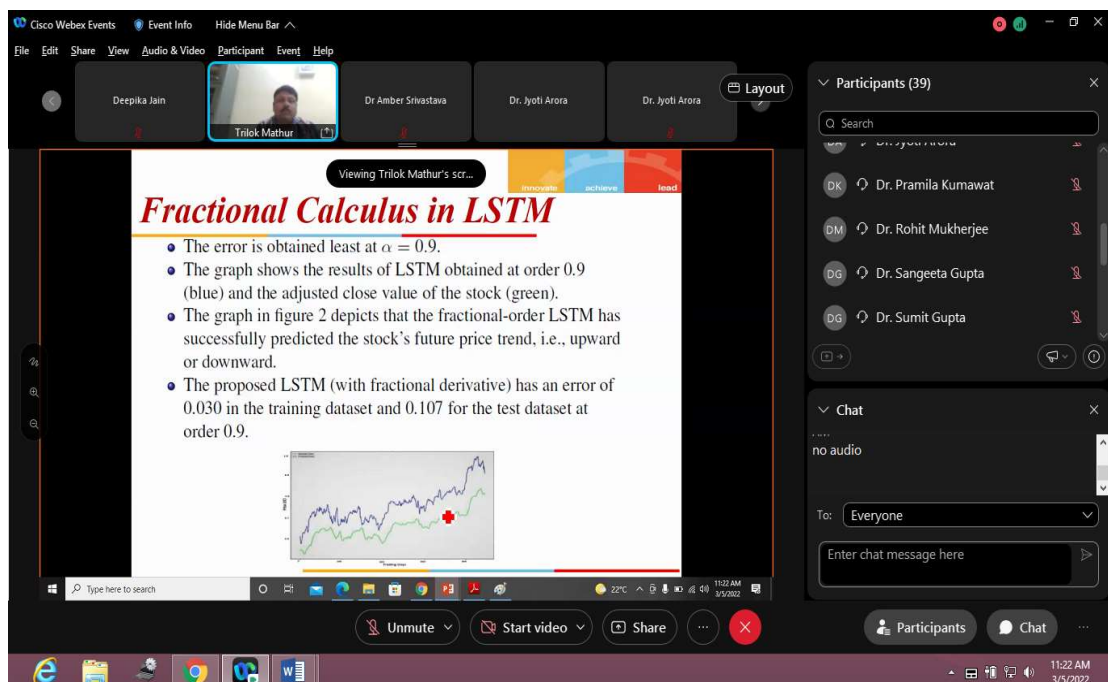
Cisco Webex Events   Event Info   Hide Menu Bar

File  Edit  Share  View  Audio & Video  Participant  Event  Help

Deepika Jain   Trilok Mathur   Dr Amber Srivastava   Dr. Jyoti Arora   Dr. Jyoti Arora   Layout

Viewing Trilok Mathur's scr...

innovate   achieve   lead

Fractional Calculus in LSTM

• The error is obtained least at $\alpha = 0.9$.
• The graph shows the results of LSTM obtained at order 0.9 (blue) and the adjusted close value of the stock (green).
• The graph in figure 2 depicts that the fractional-order LSTM has successfully predicted the stock's future price trend, i.e., upward or downward.
• The proposed LSTM (with fractional derivative) has an error of 0.030 in the training dataset and 0.107 for the test dataset at order 0.9.

Type here to search   22°C   11:22 AM 3/5/2022

Participants (39)

Search

DK  Dr. Pramila Kumawat
DM  Dr. Rohit Mukherjee
DG  Dr. Sangeeta Gupta
DG  Dr. Sumit Gupta

Chat

no audio

To:  Everyone

Enter chat message here

Unmute   Start video   Share   Participants   Chat

11:22 AM 3/5/2022